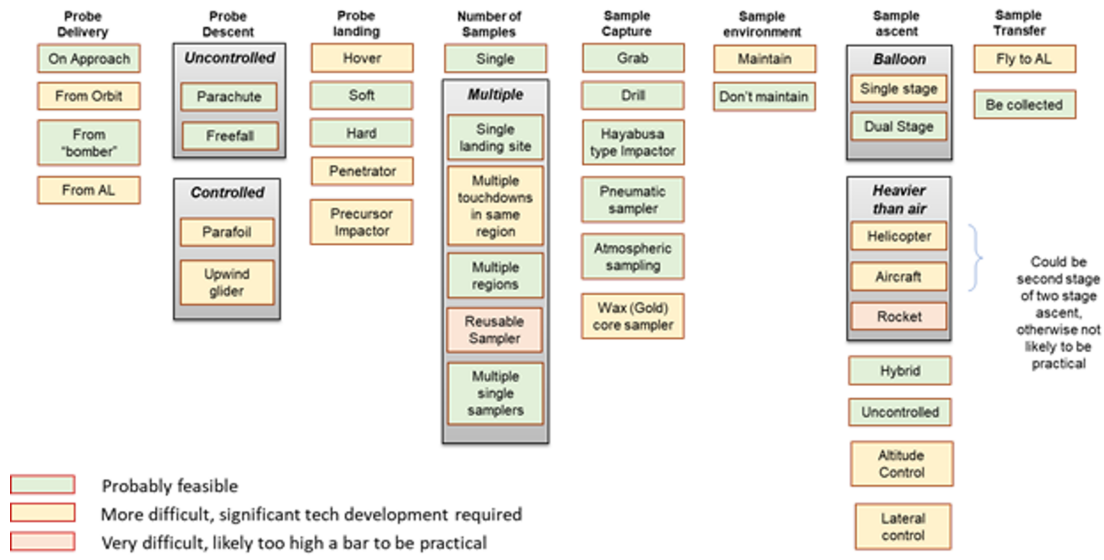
Probe Delivery

On Approach

From Orbit

From "bomber"

From AL

Probe Descent

Uncontrolled

Parachute

Freefall

Controlled

Parafoil

Upwind glider

Probe landing

Hover

Soft

Hard

Penetrator

Precursor Impactor

Number of Samples

Single

Multiple

Single landing site

Multiple touchdowns in same region

Multiple regions

Reusable Sampler

Multiple single samplers

Sample Capture

Grab

Drill

Hayabusa type Impactor

Pneumatic sampler

Atmospheric sampling

Wax (Gold) core sampler

Sample environment

Maintain

Don't maintain

Sample ascent

Balloon

Single stage

Dual Stage

Heavier than air

Helicopter

Aircraft

Rocket

Hybrid

Uncontrolled

Altitude Control

Lateral control

Sample Transfer

Fly to AL

Be collected

Could be second stage of two stage ascent, otherwise not likely to be practical

Probably feasible

More difficult, significant tech development required

Very difficult, likely too high a bar to be practical